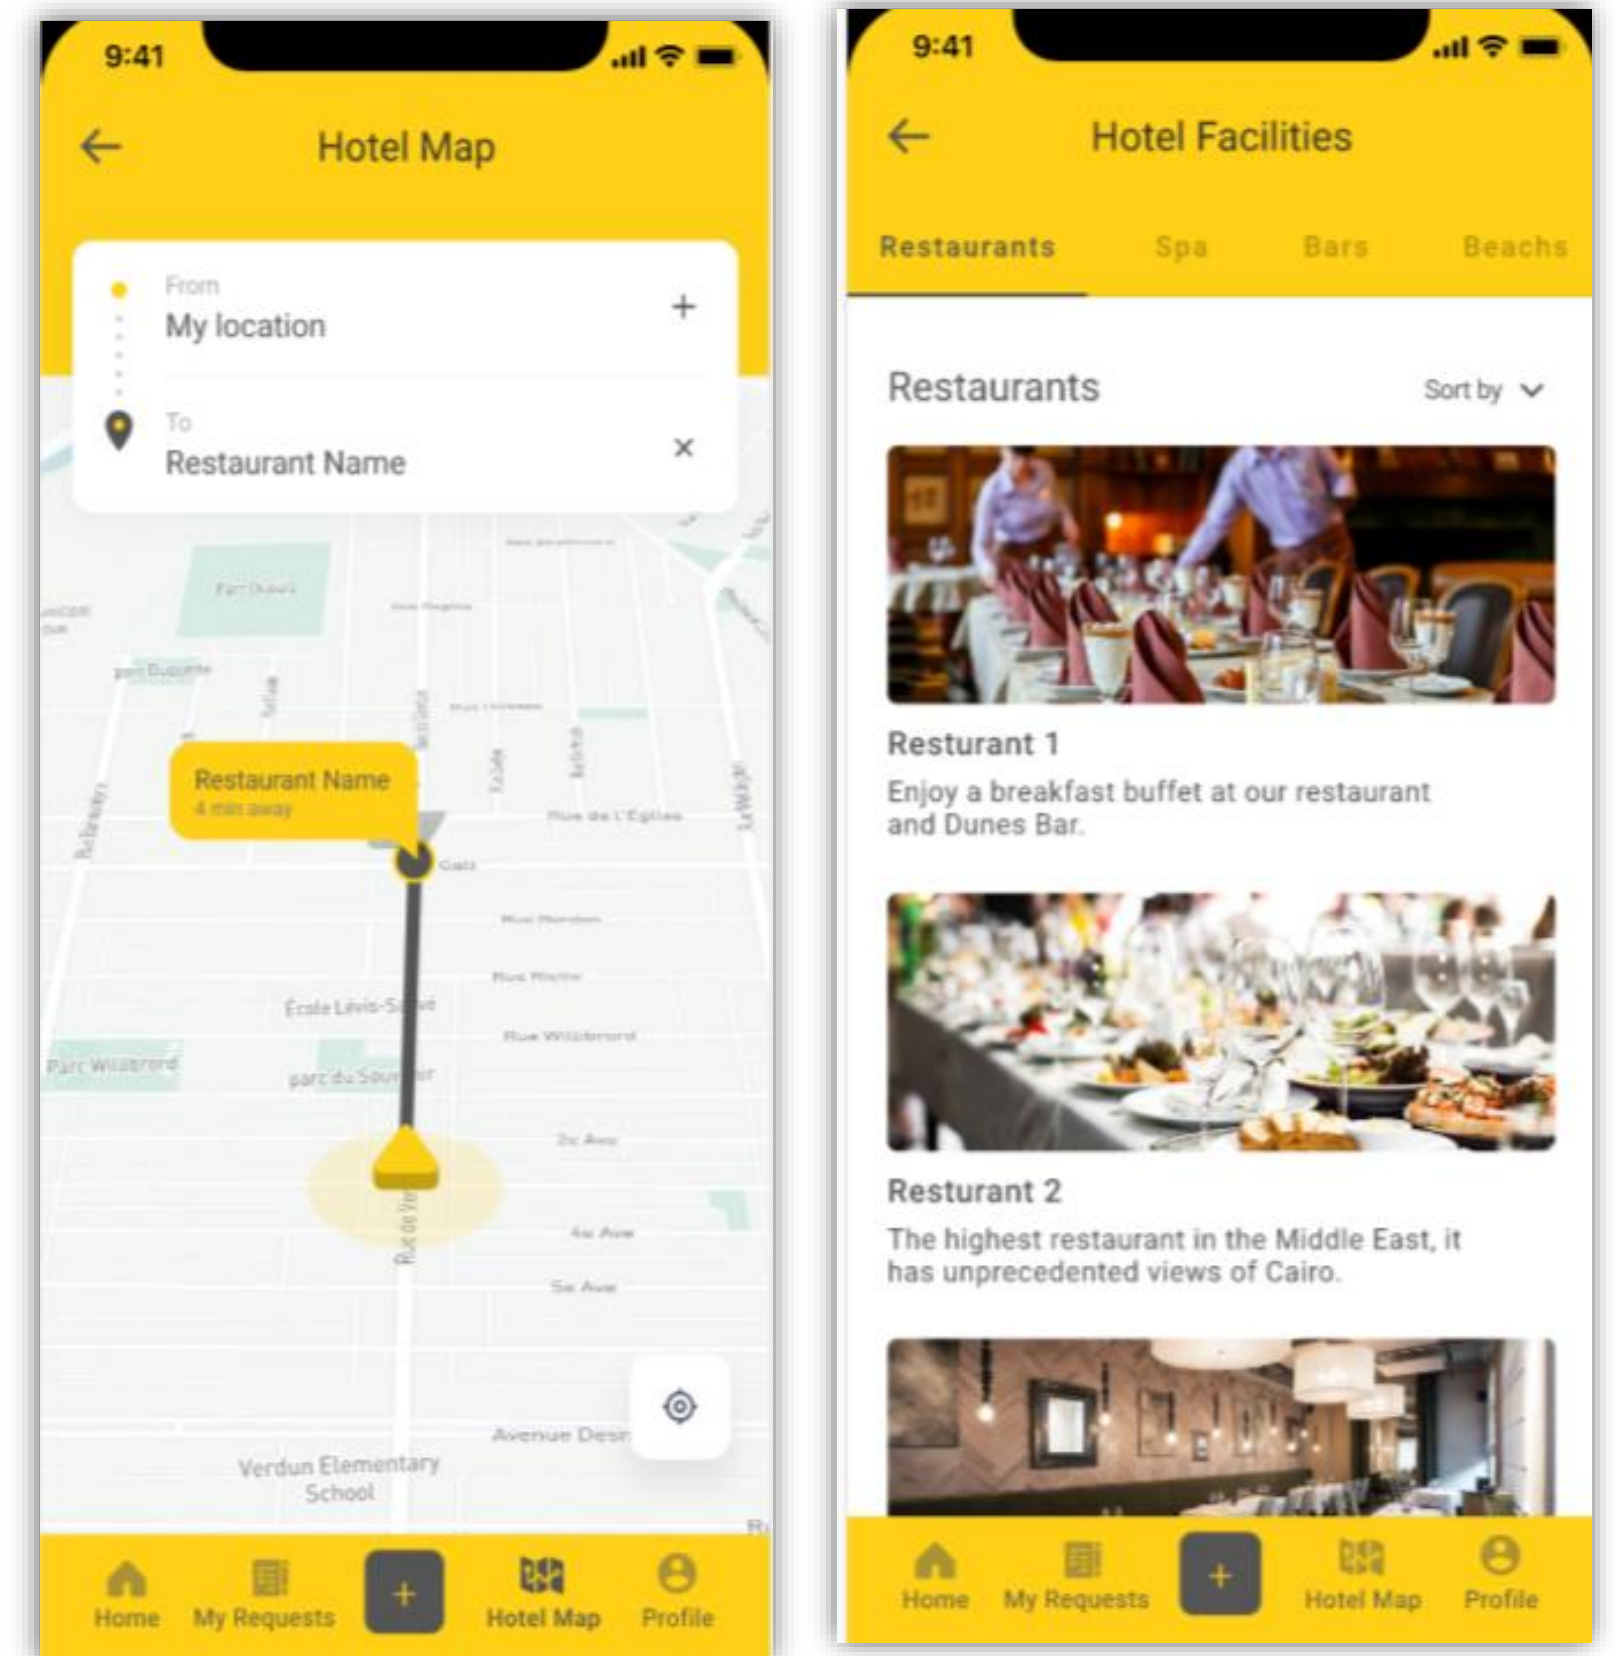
9:41

Hotel Map

From
My location
+

To
Restaurant Name
×

Restaurant Name
4 min away

Rue de L'Eglise

École Lévis-Sauvé

Parc Wilsbrord

parc du Souvenir

2e Ave

4e Ave

5e Ave

Rue de Verdun

Avenue Desm

Verdun Elementary School

Home My Requests + Hotel Map Profile

9:41

Hotel Facilities

Restaurants Spa Bars Beachs

Restaurants
Sort by

Resturant 1
Enjoy a breakfast buffet at our restaurant and Dunes Bar.

Resturant 2
The highest restaurant in the Middle East, it has unprecedented views of Cairo.

Home My Requests + Hotel Map Profile